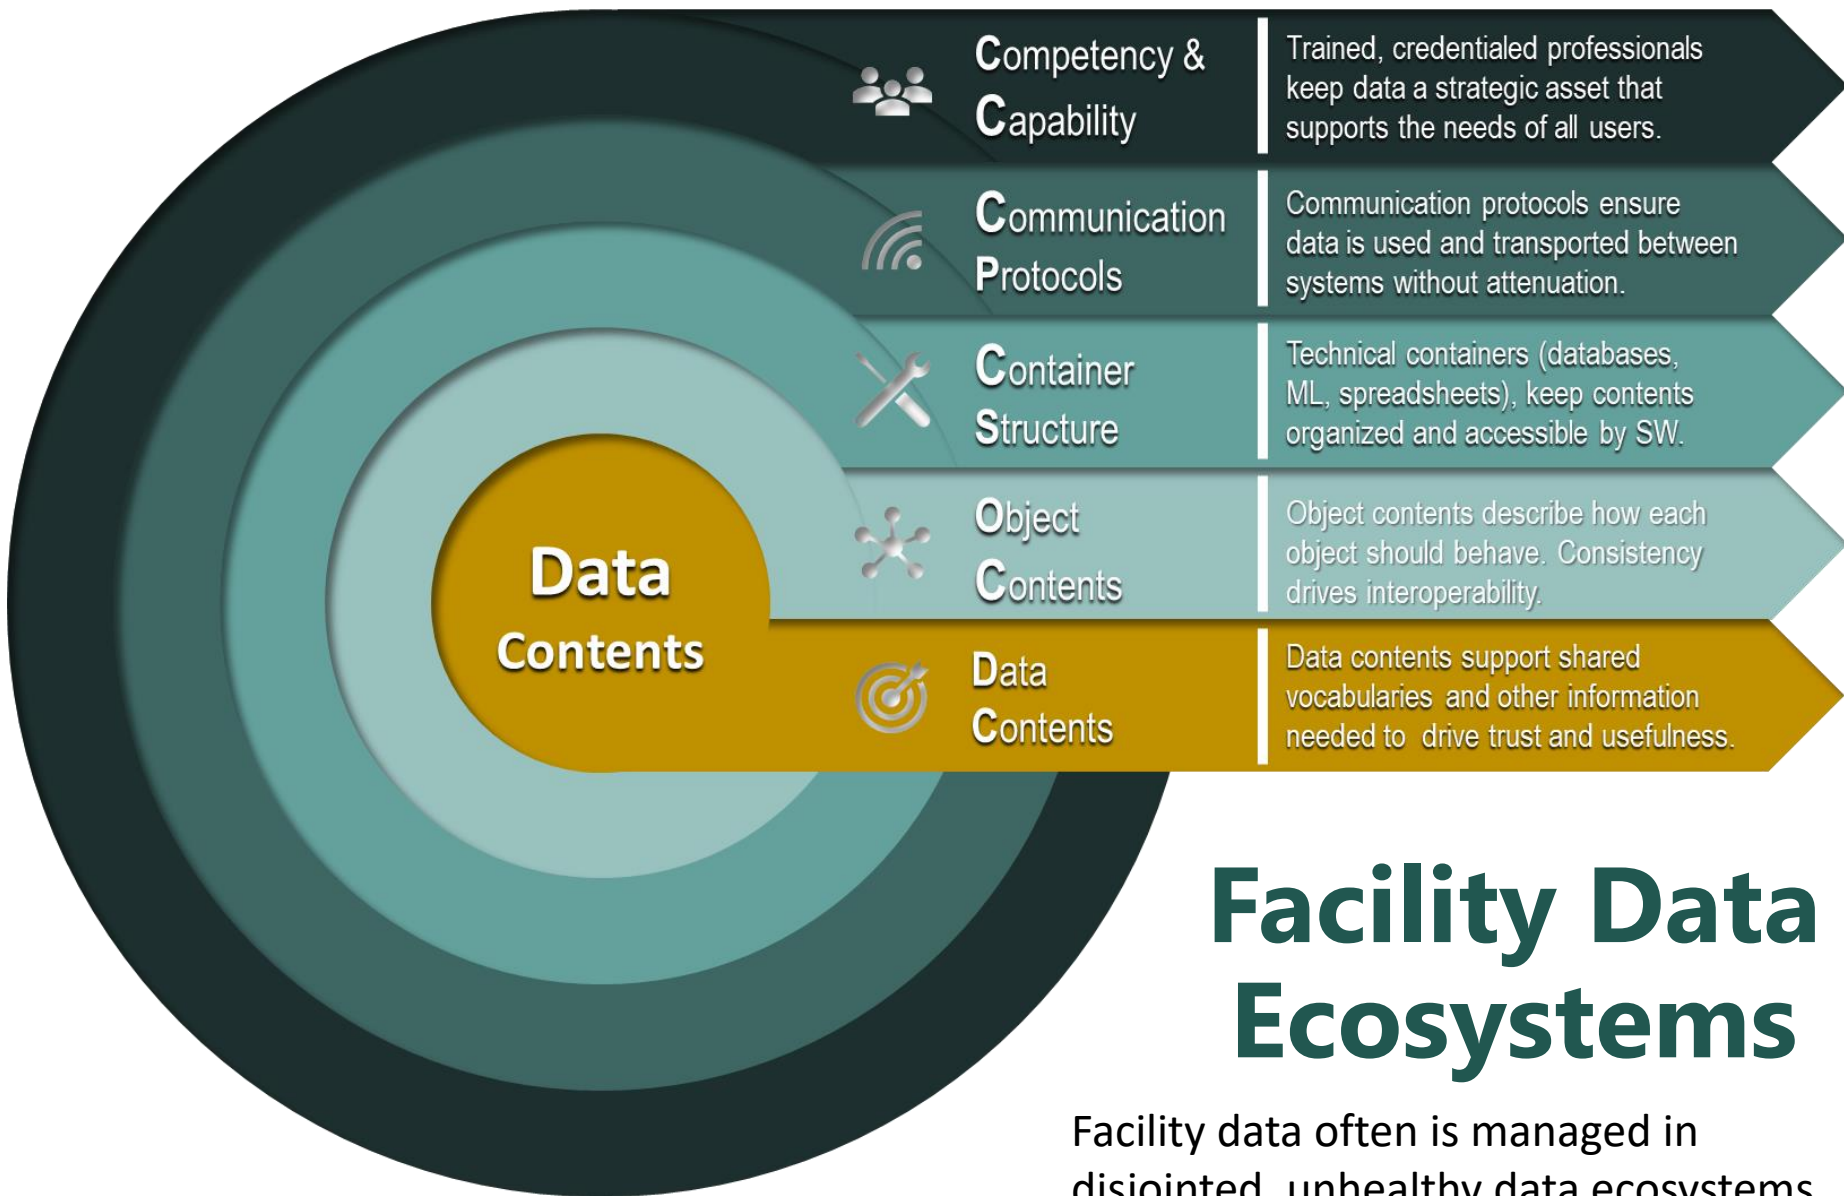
Competency & Capability

Trained, credentialed professionals keep data a strategic asset that supports the needs of all users.

Communication Protocols

Communication protocols ensure data is used and transported between systems without attenuation.

Container Structure

Technical containers (databases, ML, spreadsheets), keep contents organized and accessible by SW.

Object Contents

Object contents describe how each object should behave. Consistency drives interoperability.

Data Contents

Data Contents

Data contents support shared vocabularies and other information needed to drive trust and usefulness.

Facility Data Ecosystems

Facility data often is managed in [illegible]